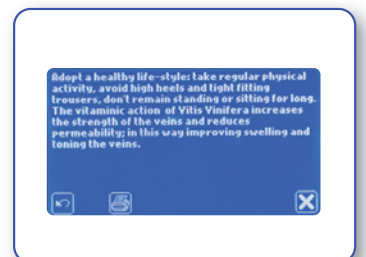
Adopt a healthy life-style: take regular physical activity, avoid high heels and tight fitting trousers, don't remain standing or sitting for long. The vitaminic action of Vitis Vinifera increases the strength of the veins and reduces permeability; in this way improving swelling and toning the veins.